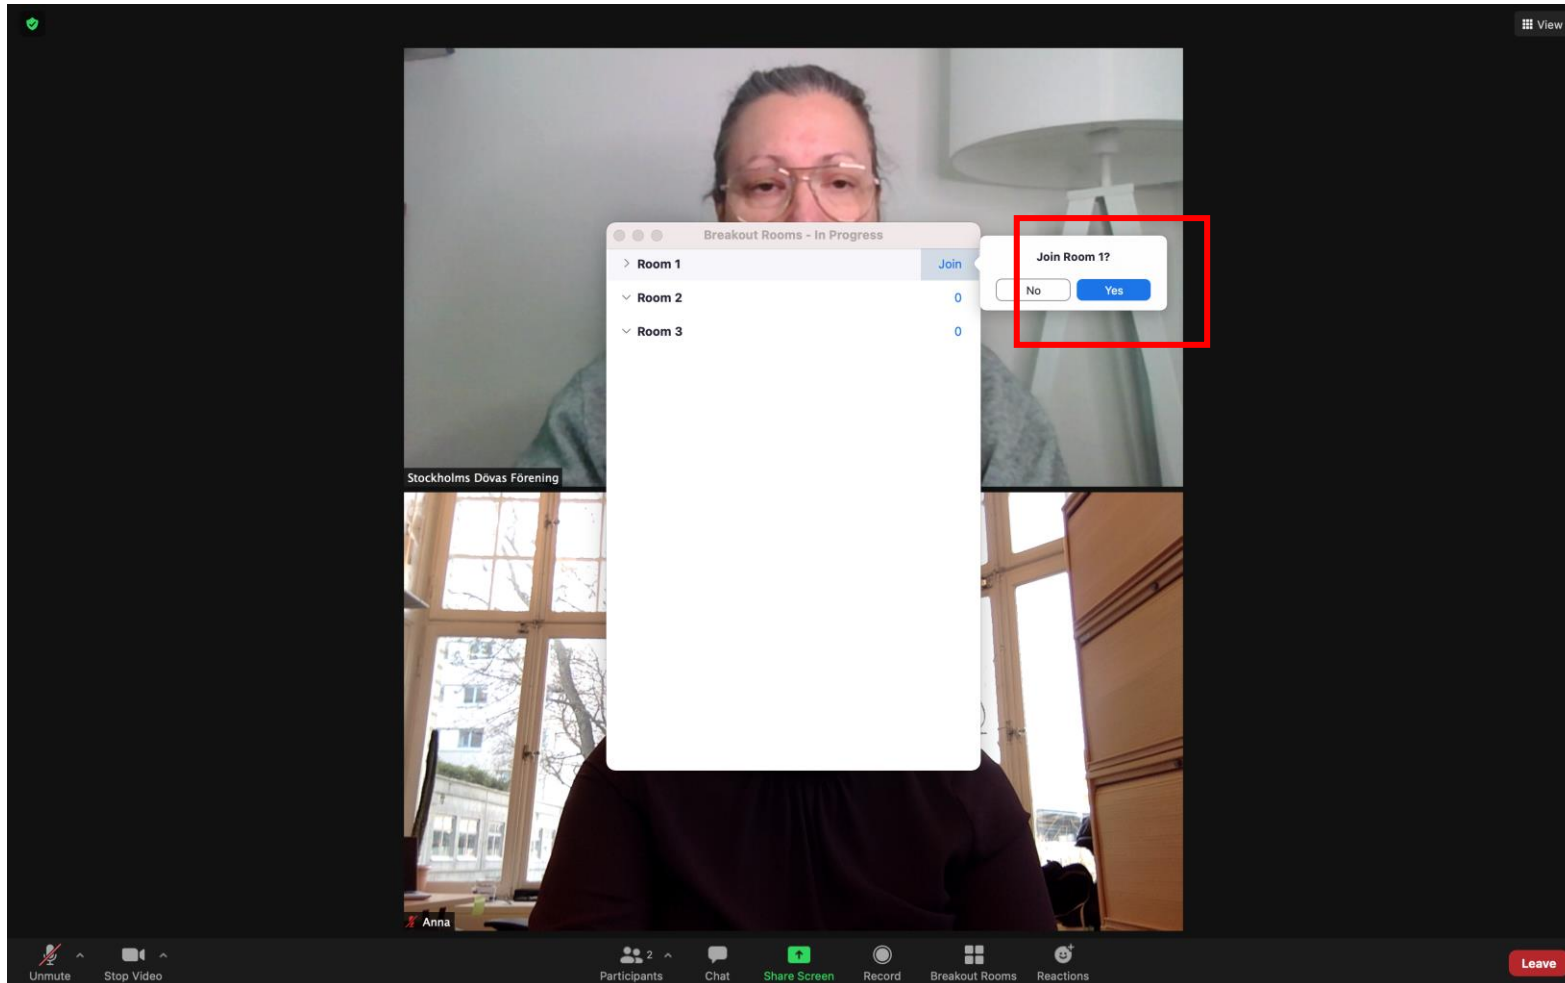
View

Breakout Rooms - In Progress

Room 1 Join

Room 2 0

Room 3 0

Join Room 1?

No Yes

Stockholms Dövas Förening

Anna

Unmute Stop Video

2 Participants Chat Share Screen Record Breakout Rooms Reactions

Leave